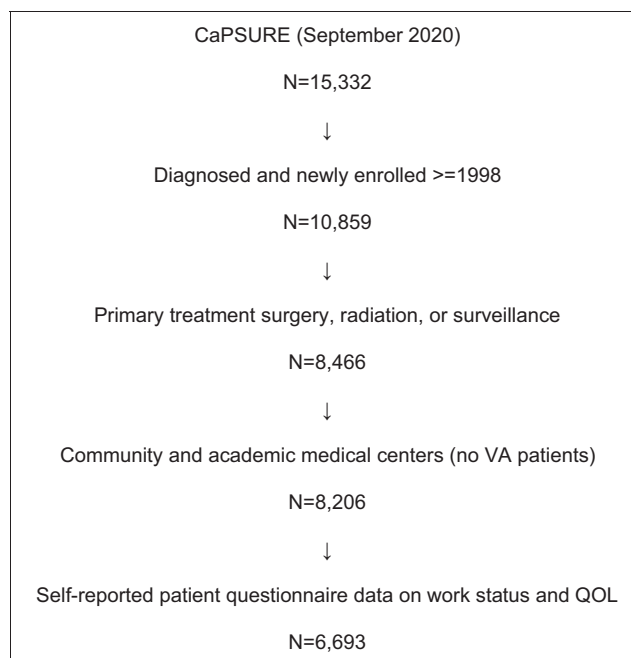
CaPSURE (September 2020)

N=15,332

↓

Diagnosed and newly enrolled >=1998

N=10,859

↓

Primary treatment surgery, radiation, or surveillance

N=8,466

↓

Community and academic medical centers (no VA patients)

N=8,206

↓

Self-reported patient questionnaire data on work status and QOL

N=6,693